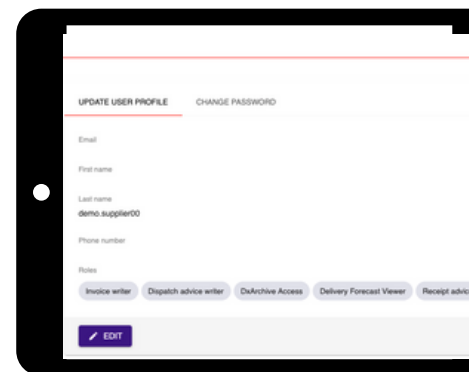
UPDATE USER PROFILE
CHANGE PASSWORD

Email

First name

Last name
demo.supplier00

Phone number

Roles
Invoice writer
Dispatch advice writer
DxArchive Access
Delivery Forecast Viewer
Receipt advic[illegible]

EDIT